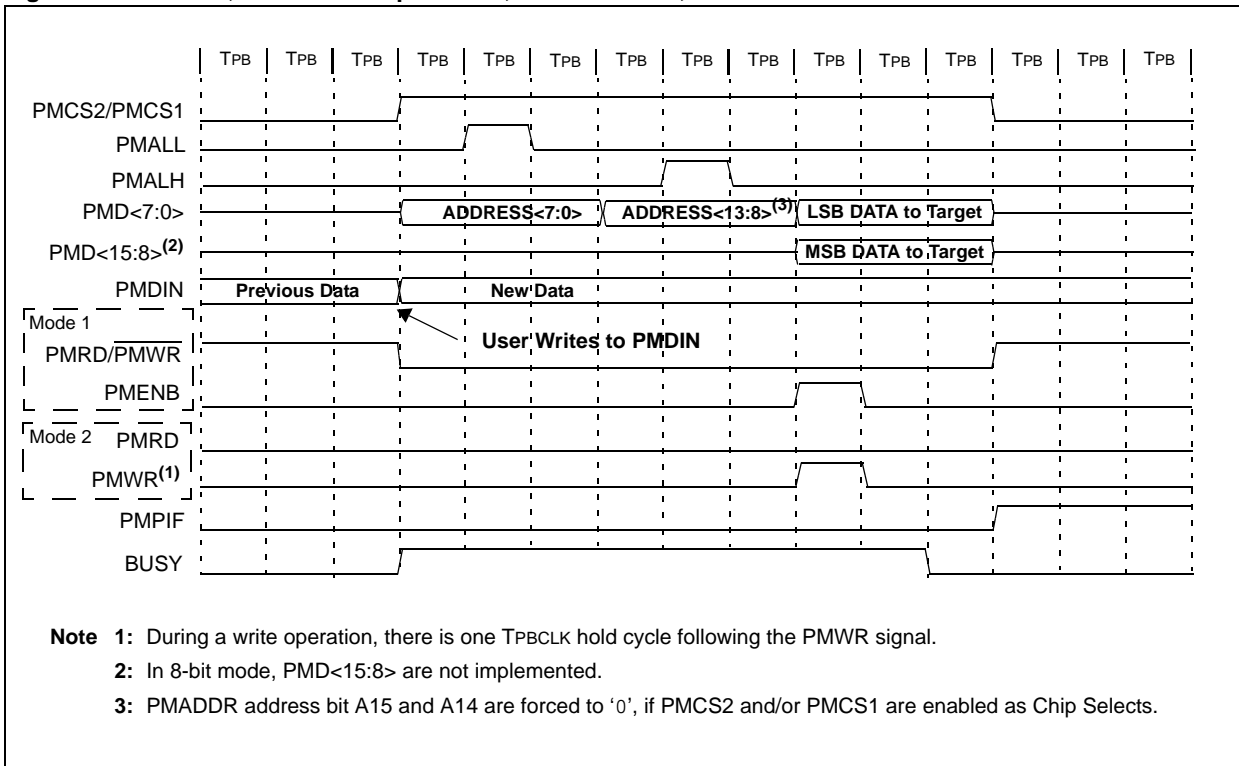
TPB | TPB | TPB | TPB | TPB | TPB | TPB | TPB | TPB | TPB | TPB | TPB | TPB | TPB | TPB

PMCS2/PMCS1

PMALL

PMALH

PMD<7:0> ADDRESS<7:0> ADDRESS<13:8>$^{(3)}$ LSB DATA to Target

PMD<15:8>$^{(2)}$ MSB DATA to Target

PMDIN Previous Data New Data

Mode 1

PMRD/$\overline{\text{PMWR}}$

User Writes to PMDIN

PMENB

Mode 2 PMRD

PMWR$^{(1)}$

PMPIF

BUSY

Note 1: During a write operation, there is one TPBCLK hold cycle following the PMWR signal.

2: In 8-bit mode, PMD<15:8> are not implemented.

3: PMADDR address bit A15 and A14 are forced to '0', if PMCS2 and/or PMCS1 are enabled as Chip Selects.